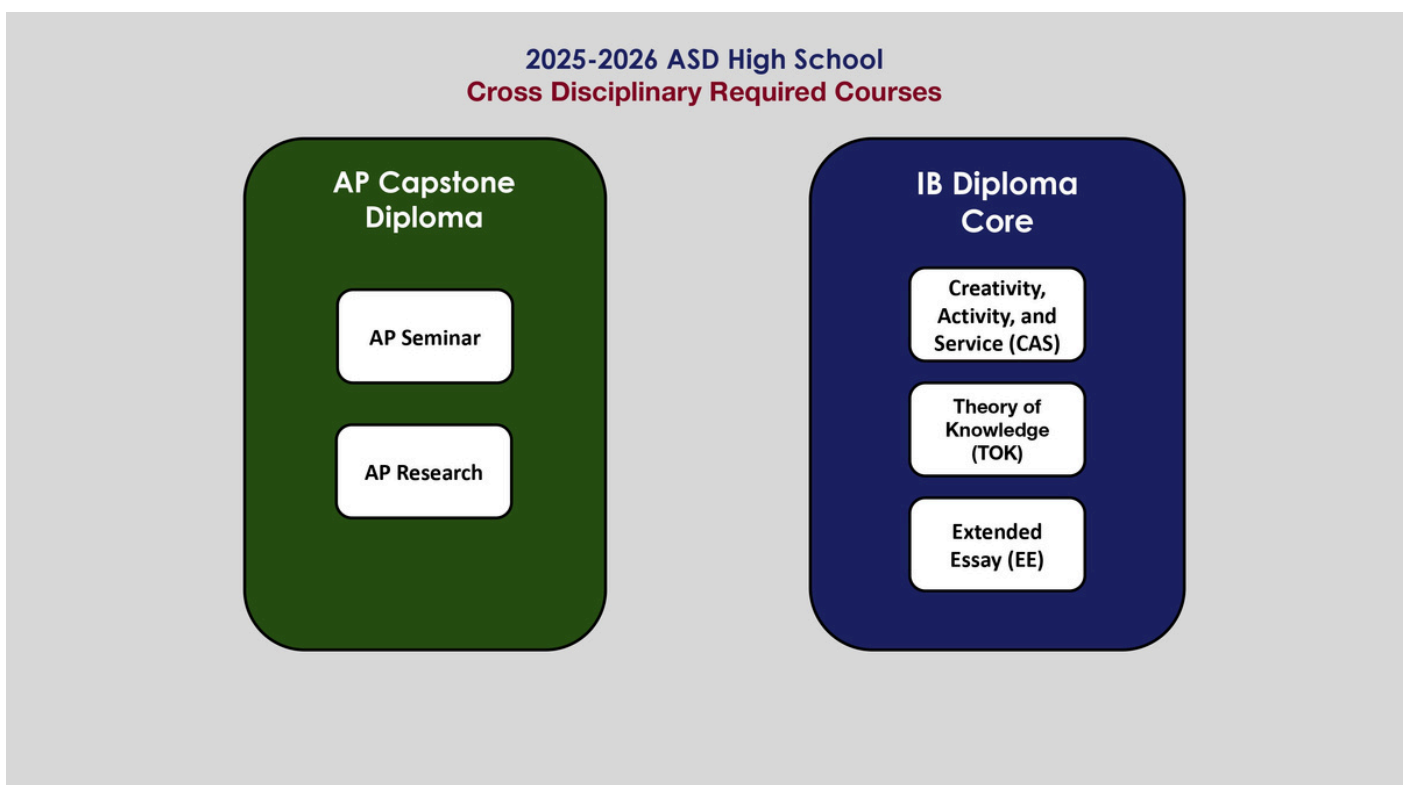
2025-2026 ASD High School
Cross Disciplinary Required Courses

AP Capstone Diploma

AP Seminar

AP Research

IB Diploma Core

Creativity, Activity, and Service (CAS)

Theory of Knowledge (TOK)

Extended Essay (EE)